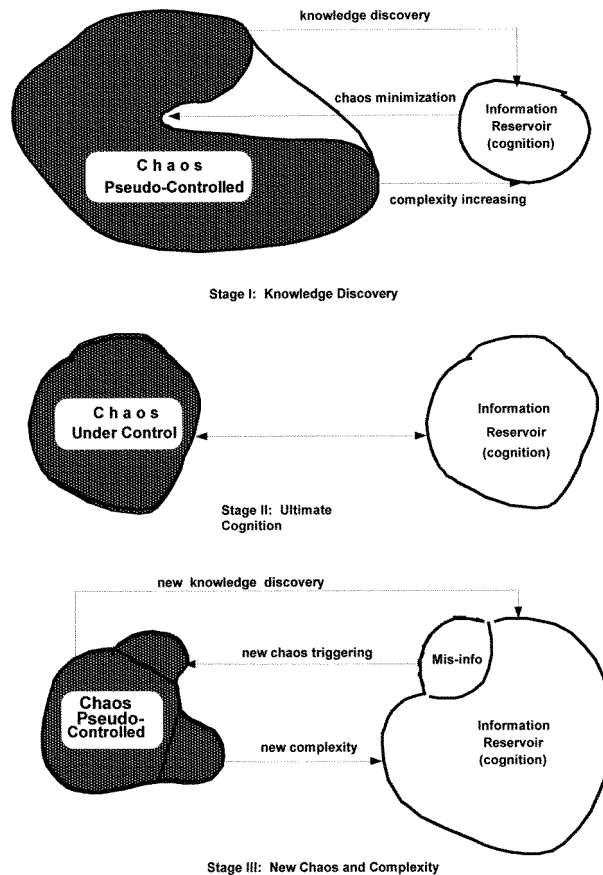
knowledge discovery

chaos minimization

Information Reservoir (cognition)

Chaos Pseudo-Controlled

complexity increasing

Stage I: Knowledge Discovery

Chaos Under Control

Information Reservoir (cognition)

Stage II: Ultimate Cognition

new knowledge discovery

new chaos triggering

Mis-info

Chaos Pseudo-Controlled

new complexity

Information Reservoir (cognition)

Stage III: New Chaos and Complexity